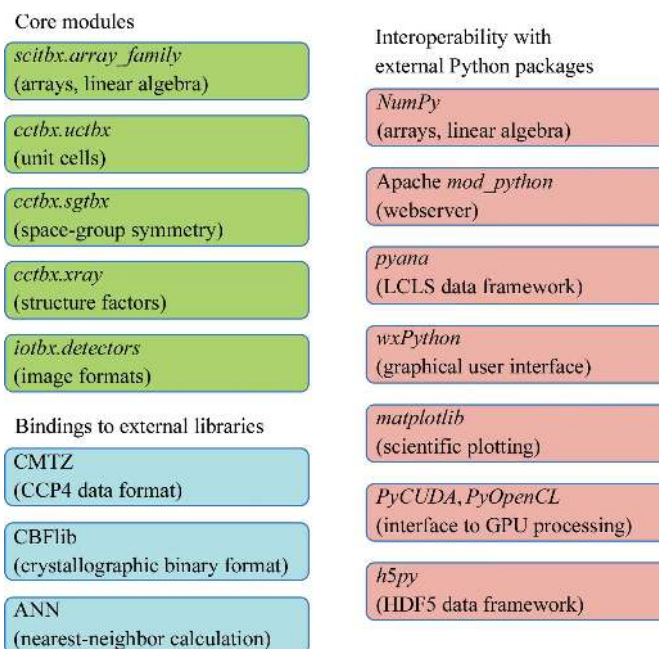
Core modules

scitbx.array_family
(arrays, linear algebra)

cctbx.uctbx
(unit cells)

cctbx.sgtbx
(space-group symmetry)

cctbx.xray
(structure factors)

iotbx.detectors
(image formats)

Bindings to external libraries

CMTZ
(CCP4 data format)

CBFlib
(crystallographic binary format)

ANN
(nearest-neighbor calculation)

Interoperability with external Python packages

NumPy
(arrays, linear algebra)

Apache mod_python
(webserver)

pyana
(LCLS data framework)

wxPython
(graphical user interface)

matplotlib
(scientific plotting)

PyCUDA, PyOpenCL
(interface to GPU processing)

h5py
(HDF5 data framework)